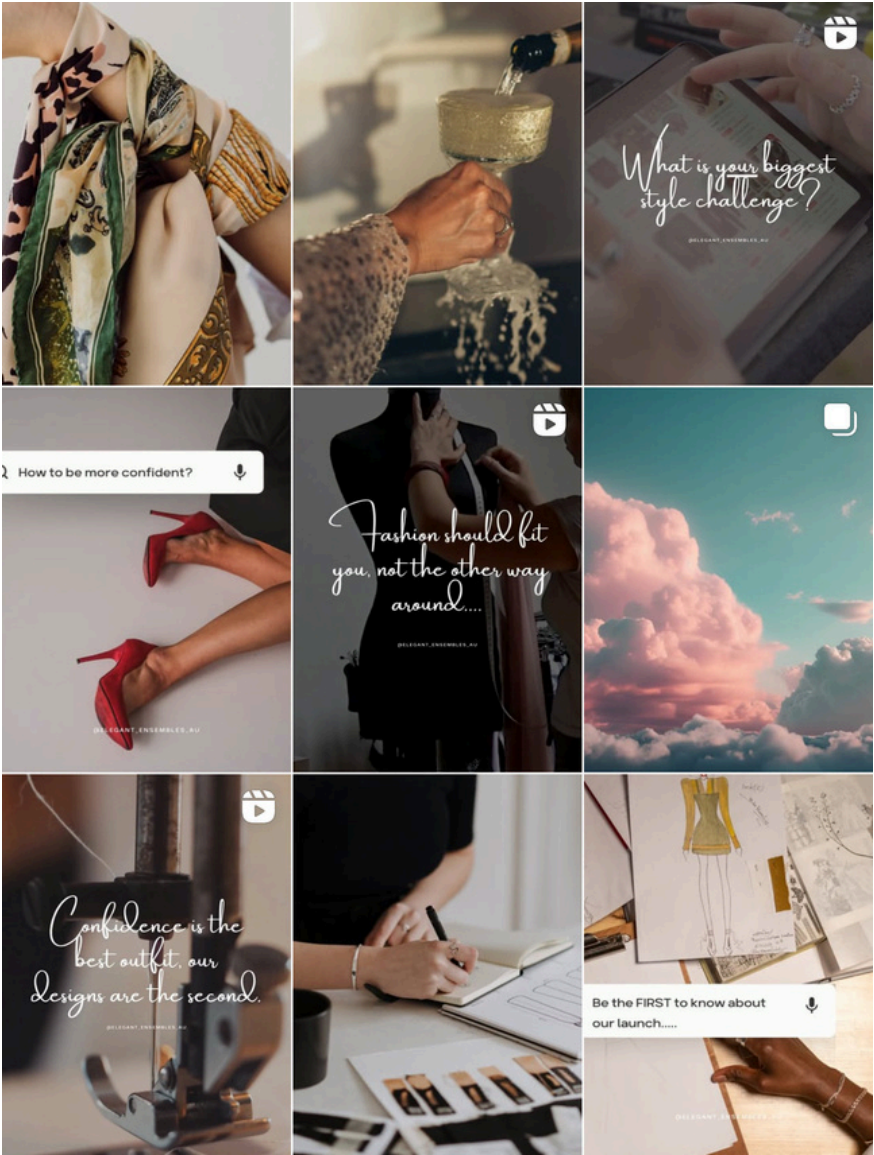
What is your biggest style challenge?

@ELEGANT_ENSEMBLES_AU

How to be more confident?

@ELEGANT_ENSEMBLES_AU

Fashion should fit you, not the other way around....

@ELEGANT_ENSEMBLES_AU

Confidence is the best outfit, our designs are the second.

@ELEGANT_ENSEMBLES_AU

Be the FIRST to know about our launch.....

@ELEGANT_ENSEMBLES_AU